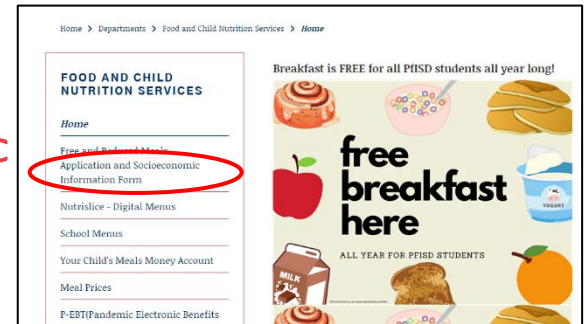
Home > Departments > Food and Child Nutrition Services > Home

FOOD AND CHILD NUTRITION SERVICES

Home

Free and Reduced Meals Application and Socioeconomic Information Form

Nutrislice - Digital Menus

School Menus

Your Child's Meals Money Account

Meal Prices

P-EBT(Pandemic Electronic Benefits

Breakfast is FREE for all PfISD students all year long!

free breakfast here

YOGURT

MILK

ALL YEAR FOR PFISD STUDENTS

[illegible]